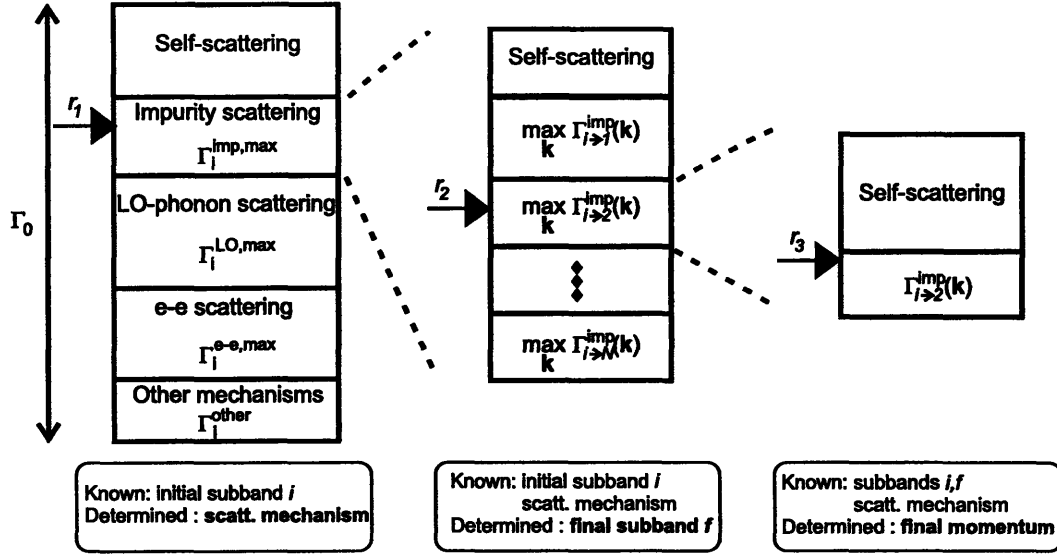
$\Gamma_0$

$r_1$

Self-scattering

Impurity scattering
$\Gamma_i^{imp,max}$

LO-phonon scattering
$\Gamma_i^{LO,max}$

e-e scattering
$\Gamma_i^{e\text{-}e,max}$

Other mechanisms
$\Gamma_i^{other}$

$r_2$

Self-scattering

$\max_{\mathbf{k}} \Gamma_{i \to 1}^{imp}(\mathbf{k})$

$\max_{\mathbf{k}} \Gamma_{i \to 2}^{imp}(\mathbf{k})$

$\max_{\mathbf{k}} \Gamma_{i \to N}^{imp}(\mathbf{k})$

$r_3$

Self-scattering

$\Gamma_{i \to 2}^{imp}(\mathbf{k})$

Known: initial subband *i*
Determined : **scatt. mechanism**

Known: initial subband *i*
scatt. mechanism
Determined : **final subband *f***

Known: subbands *i,f*
scatt. mechanism
Determined : **final momentum**